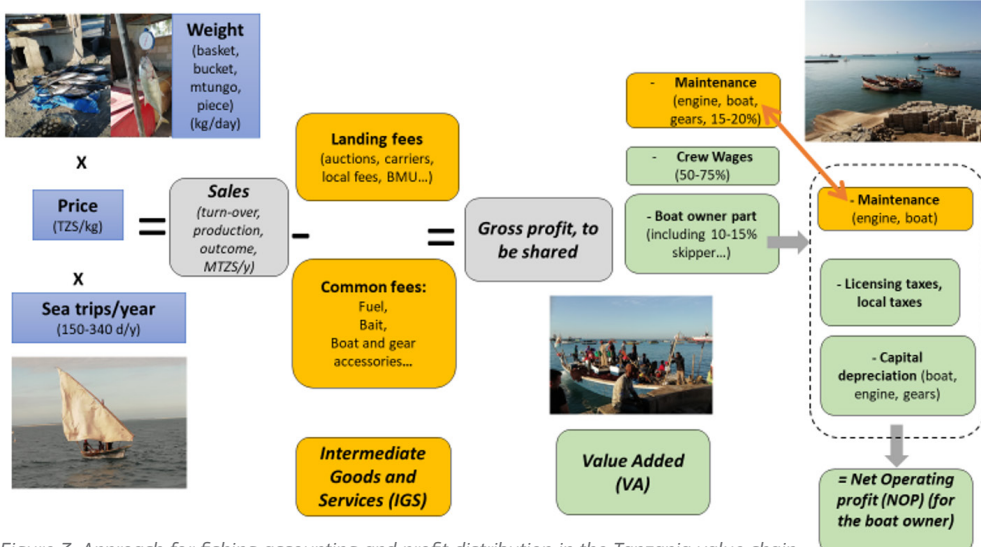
Weight
(basket, bucket, mtungo, piece) (kg/day)

X

Price
(TZS/kg)

X

Sea trips/year
(150-340 d/y)

=

Sales
(turn-over, production, outcome, MTZS/y)

-

Landing fees
(auctions, carriers, local fees, BMU…)

Common fees:
Fuel,
Bait,
Boat and gear accessories…

Intermediate Goods and Services (IGS)

=

Gross profit, to be shared

- Maintenance
(engine, boat, gears, 15-20%)

- Crew Wages
(50-75%)

- Boat owner part
(including 10-15% skipper…)

Value Added (VA)

- Maintenance
(engine, boat)

- Licensing taxes, local taxes

- Capital depreciation (boat, engine, gears)

= Net Operating profit (NOP) (for the boat owner)

Figure 7. Approach for fishing accounting and profit distribution in the Tanzania value chain